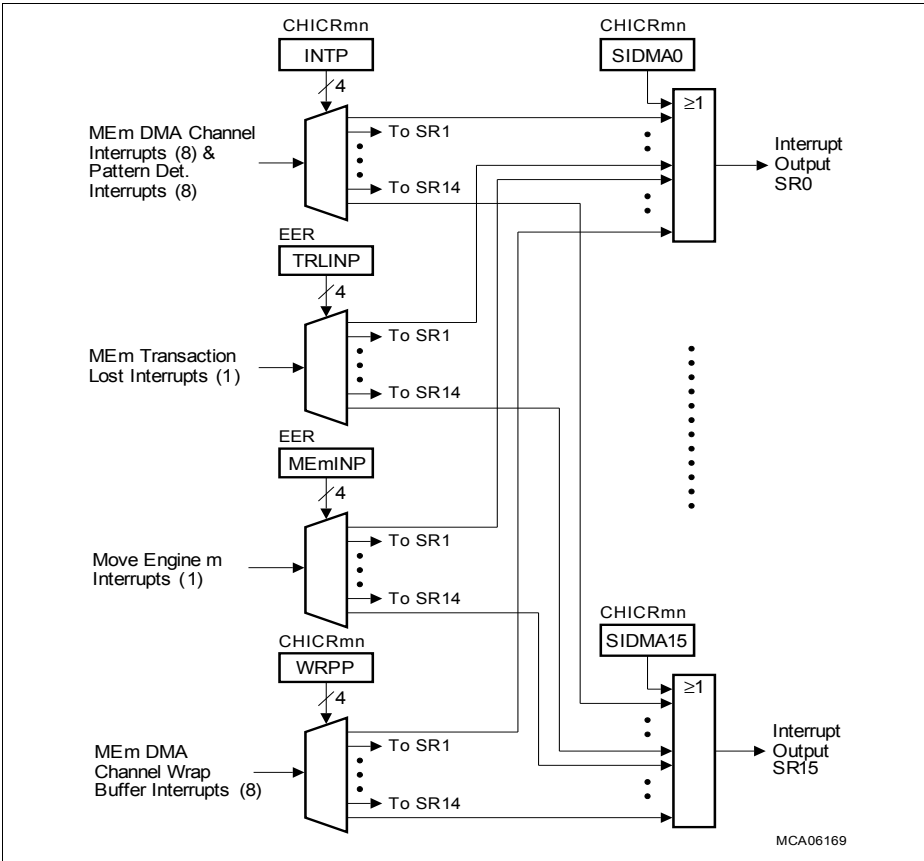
CHICRmn
INTP
4
MEm DMA Channel Interrupts (8) & Pattern Det. Interrupts (8)
To SR1
To SR14
CHICRmn
SIDMA0
≥1
Interrupt Output SR0
EER
TRLINP
4
MEm Transaction Lost Interrupts (1)
To SR1
To SR14
EER
MEmINP
4
Move Engine m Interrupts (1)
To SR1
To SR14
CHICRmn
WRPP
4
MEm DMA Channel Wrap Buffer Interrupts (8)
To SR1
To SR14
CHICRmn
SIDMA15
≥1
Interrupt Output SR15
MCA06169